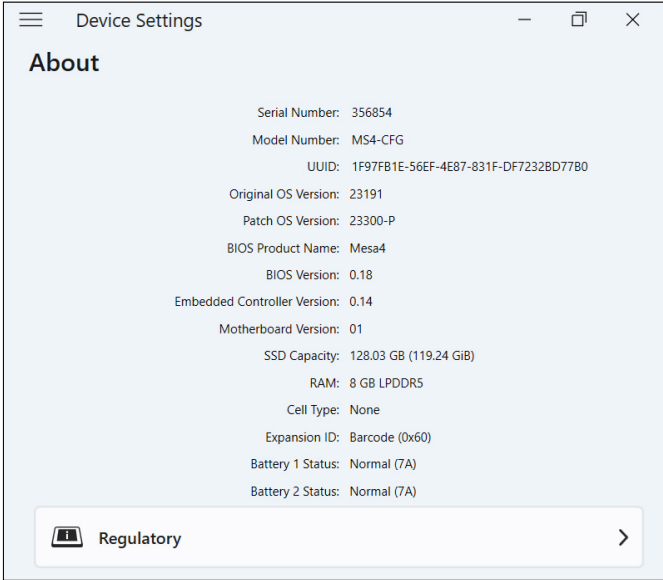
Device Settings

About

| | |
|---|---|
| Serial Number: | 356854 |
| Model Number: | MS4-CFG |
| UUID: | 1F97FB1E-56EF-4E87-831F-DF7232BD77B0 |
| Original OS Version: | 23191 |
| Patch OS Version: | 23300-P |
| BIOS Product Name: | Mesa4 |
| BIOS Version: | 0.18 |
| Embedded Controller Version: | 0.14 |
| Motherboard Version: | 01 |
| SSD Capacity: | 128.03 GB (119.24 GiB) |
| RAM: | 8 GB LPDDR5 |
| Cell Type: | None |
| Expansion ID: | Barcode (0x60) |
| Battery 1 Status: | Normal (7A) |
| Battery 2 Status: | Normal (7A) |

Regulatory